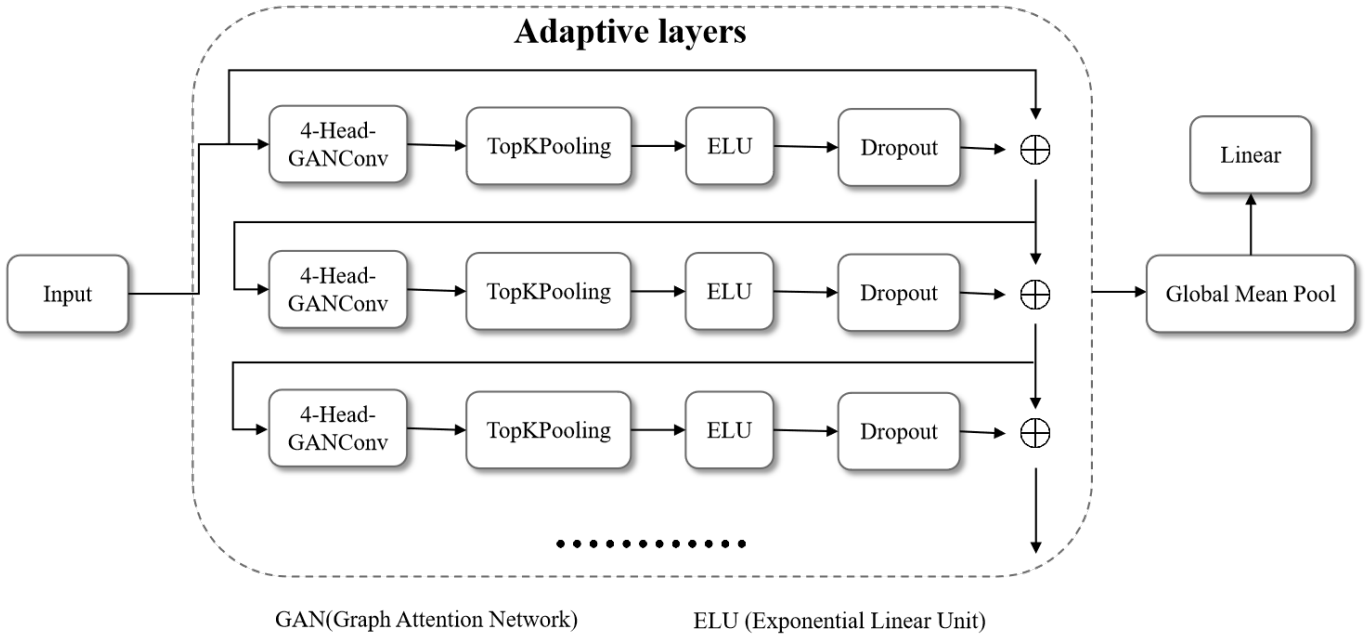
Adaptive layers

Input

4-Head-GANConv

TopKPooling

ELU

Dropout

$\oplus$

4-Head-GANConv

TopKPooling

ELU

Dropout

$\oplus$

4-Head-GANConv

TopKPooling

ELU

Dropout

$\oplus$

............

Global Mean Pool

Linear

GAN(Graph Attention Network)

ELU (Exponential Linear Unit)